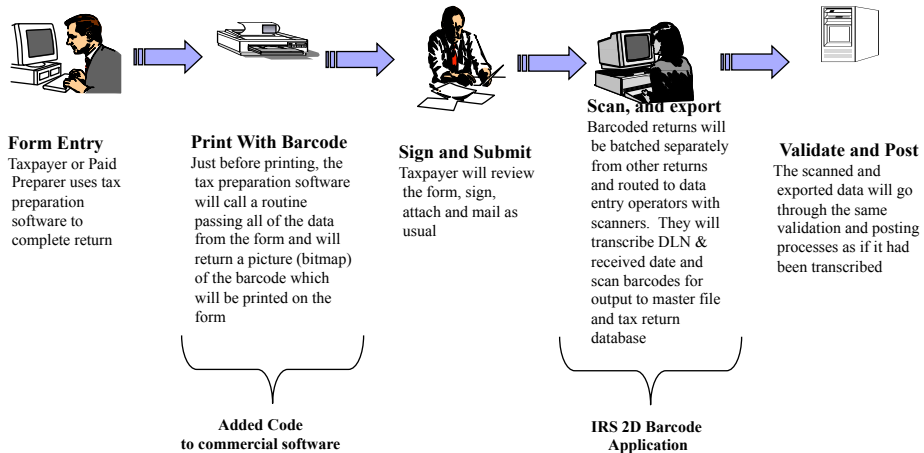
Form Entry
Taxpayer or Paid Preparer uses tax preparation software to complete return

Print With Barcode
Just before printing, the tax preparation software will call a routine passing all of the data from the form and will return a picture (bitmap) of the barcode which will be printed on the form

Sign and Submit
Taxpayer will review the form, sign, attach and mail as usual

Scan, and export
Barcoded returns will be batched separately from other returns and routed to data entry operators with scanners. They will transcribe DLN & received date and scan barcodes for output to master file and tax return database

Validate and Post
The scanned and exported data will go through the same validation and posting processes as if it had been transcribed

Added Code to commercial software

IRS 2D Barcode Application